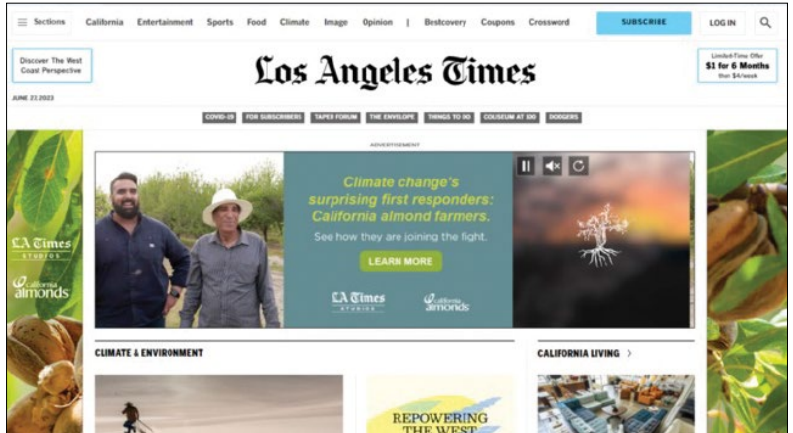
Sections California Entertainment Sports Food Climate Image Opinion | Bestcovery Coupons Crossword SUBSCRIBE LOG IN

Discover The West Coast Perspective

Los Angeles Times

Limited-Time Offer $1 for 6 Months then $4/week

JUNE 22 2023

COVID-19 FOR SUBSCRIBERS TAPED FORUM THE ENVELOPE THINGS TO DO COLISEUM AT 100 DODGERS

ADVERTISEMENT

LA Times STUDIOS

california almonds

Climate change's surprising first responders: California almond farmers.

See how they are joining the fight.

LEARN MORE

LA Times STUDIOS

california almonds

CLIMATE & ENVIRONMENT

CALIFORNIA LIVING >

REPOWERING THE WEST